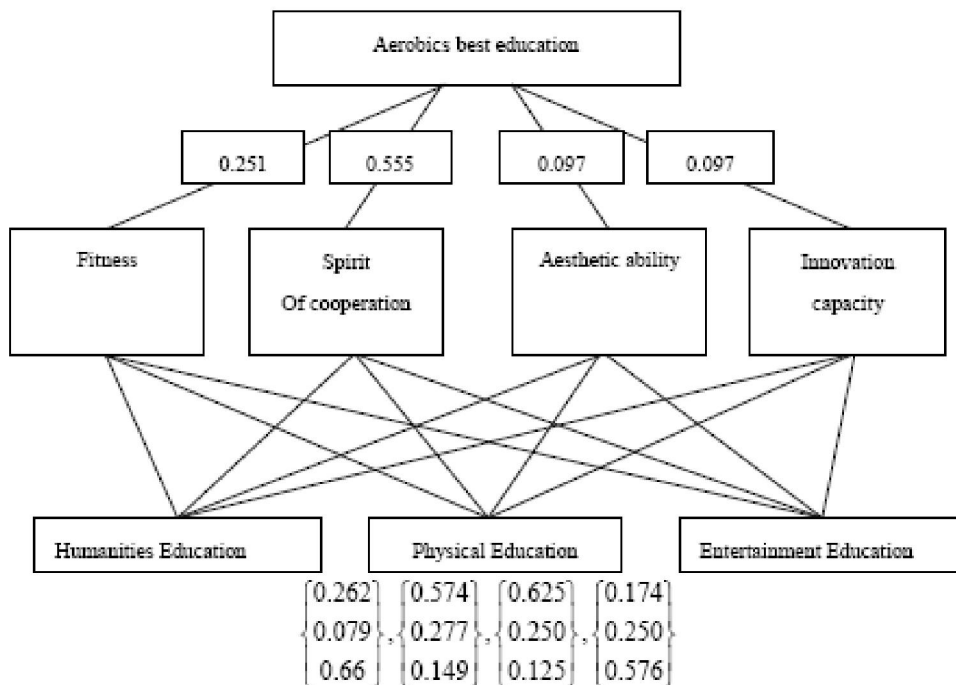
Aerobics best education

0.251
0.555
0.097
0.097

Fitness

Spirit Of cooperation

Aesthetic ability

Innovation capacity

Humanities Education

Physical Education

Entertainment Education

$\begin{Bmatrix} 0.262 \\ 0.079 \\ 0.66 \end{Bmatrix}, \begin{Bmatrix} 0.574 \\ 0.277 \\ 0.149 \end{Bmatrix}, \begin{Bmatrix} 0.625 \\ 0.250 \\ 0.125 \end{Bmatrix}, \begin{Bmatrix} 0.174 \\ 0.250 \\ 0.576 \end{Bmatrix}$